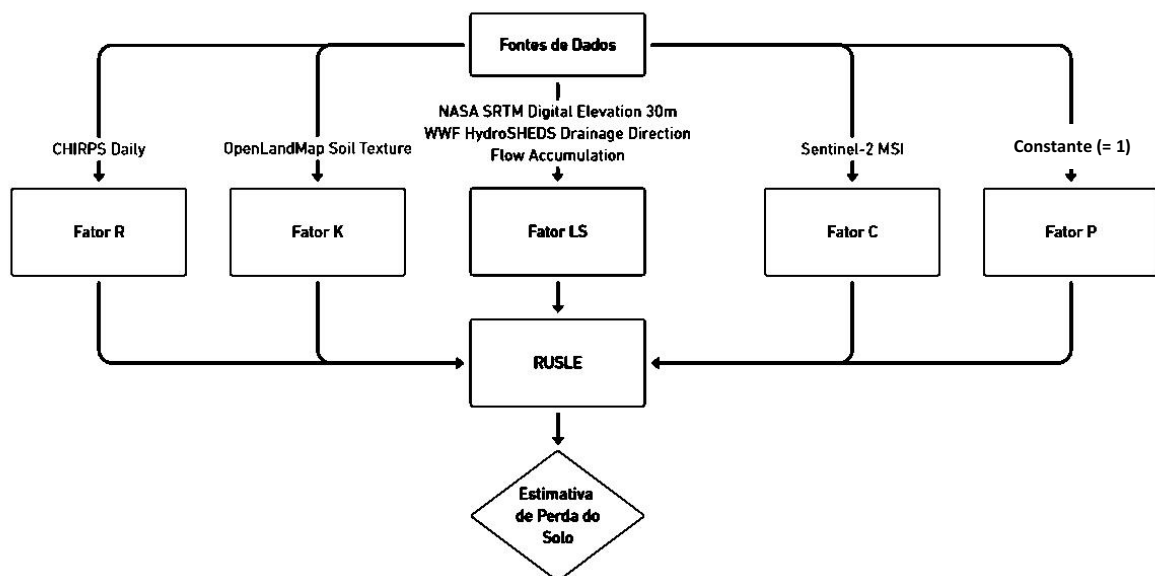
Fontes de Dados

CHIRPS Daily

OpenLandMap Soil Texture

NASA SRTM Digital Elevation 30m
WWF HydroSHEDS Drainage Direction
Flow Accumulation

Sentinel-2 MSI

Constante (= 1)

Fator R

Fator K

Fator LS

Fator C

Fator P

RUSLE

Estimativa de Perda do Solo